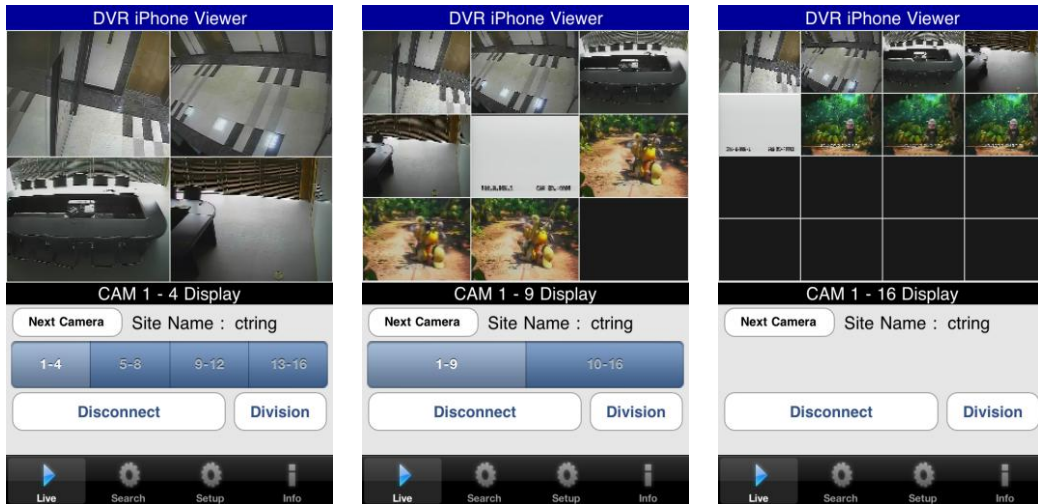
DVR iPhone Viewer

CAM 1 - 4 Display

Next Camera Site Name : ctring

1-4 5-8 9-12 13-16

Disconnect Division

Live Search Setup Info

DVR iPhone Viewer

CAM 1 - 9 Display

Next Camera Site Name : ctring

1-9 10-16

Disconnect Division

Live Search Setup Info

DVR iPhone Viewer

CAM 1 - 16 Display

Next Camera Site Name : ctring

Disconnect Division

Live Search Setup Info